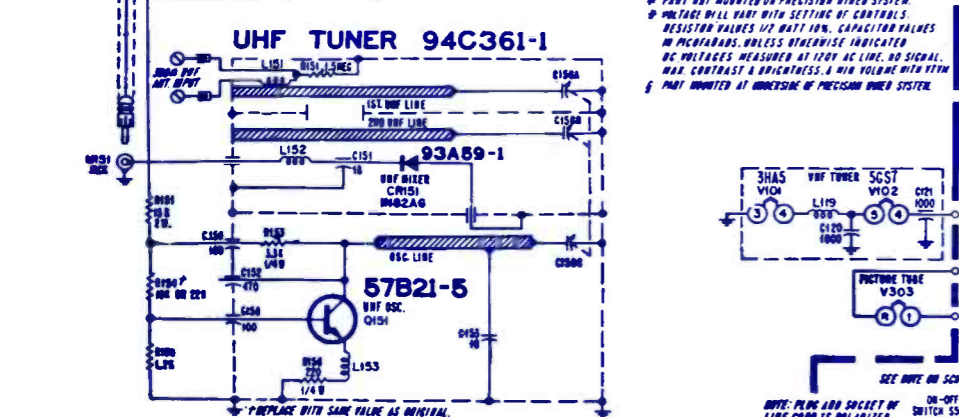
UHF TUNER 94C361-1

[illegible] PART NOT MOUNTED ON PRECISION VIDEO SYSTEM.
VOLTAGE WILL VARY WITH SETTING OF CONTROLS.
RESISTOR VALUES 1/2 WATT 10%, CAPACITOR VALUES IN PICOFARADS, UNLESS OTHERWISE INDICATED
DC VOLTAGES MEASURED AT 120V AC LINE, NO SIGNAL, MAX. CONTRAST & BRIGHTNESS, & MIN VOLUME WITH VTVM
§ PART MOUNTED AT UNDERSIDE OF PRECISION VIDEO SYSTEM.

300Ω UHF ANT INPUT
L151
R151 1.5MEG
C156A
1ST UHF LINE
2ND UHF LINE
C156B
CR151 JACK
L152
C151
93A59-1
UHF MIXER CR151 IN82AG
R150
C158
R153
L15
C152
470
57B21-5
UHF OSC. Q151
C156C
OSC LINE
C154
100
C155
R152
L153
1/4 W
R150
* REPLACE WITH SAME VALUE AS ORIGINAL.

3HA5 V101
UHF TUNER 5GS7 V102
C121 1000
L119
C120 1000
PICTURE TUBE V303
SEE NOTE ON SCH
NOTE: PLUG AND SOCKET OF LINE CORD IS POLARIZED
ON-OFF SWITCH S5